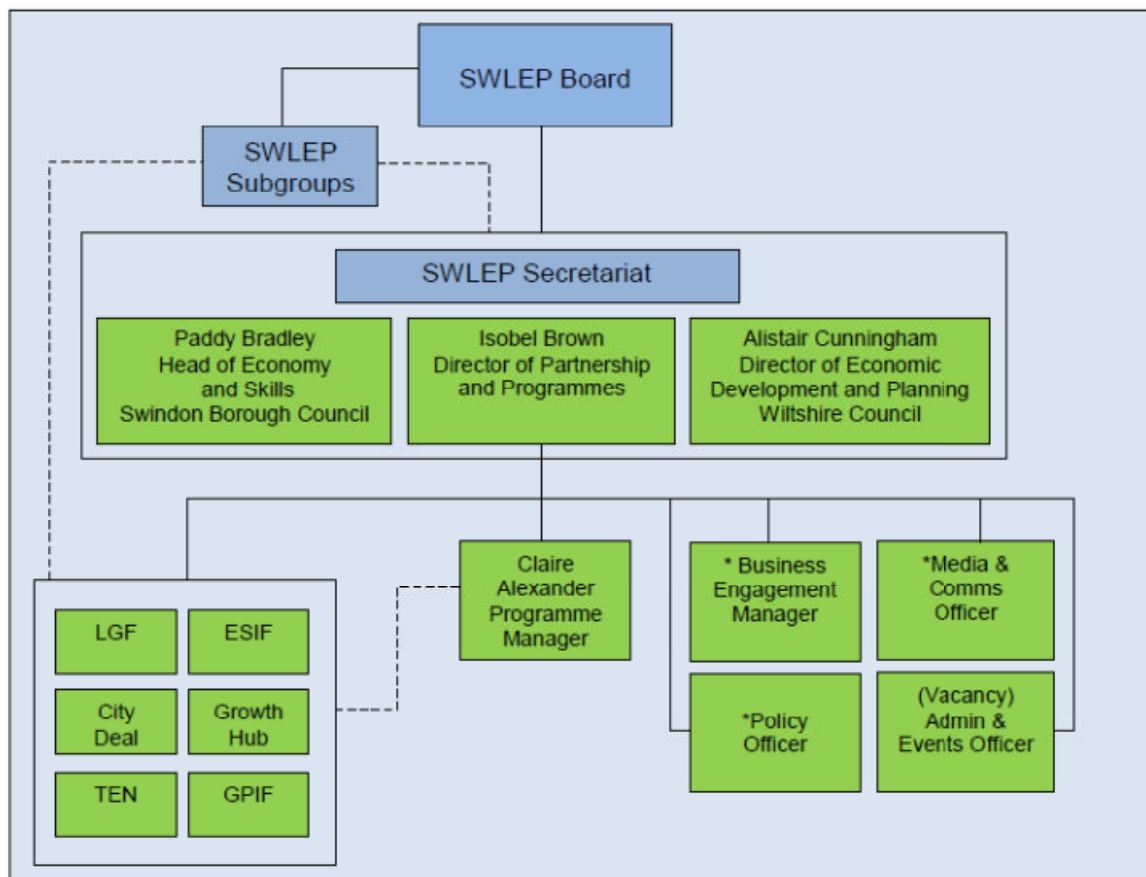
SWLEP Board

SWLEP Subgroups

SWLEP Secretariat

Paddy Bradley
Head of Economy and Skills
Swindon Borough Council

Isobel Brown
Director of Partnership and Programmes

Alistair Cunningham
Director of Economic Development and Planning
Wiltshire Council

LGF

ESIF

City Deal

Growth Hub

TEN

GPIF

Claire Alexander
Programme Manager

* Business Engagement Manager

*Media & Comms Officer

*Policy Officer

(Vacancy)
Admin & Events Officer